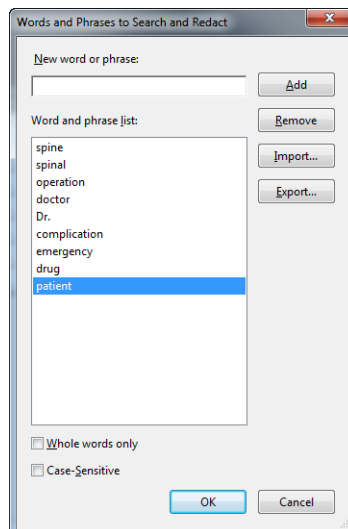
Words and Phrases to Search and Redact

New word or phrase:

Add

Word and phrase list:

Remove

Import...

Export...

spine
spinal
operation
doctor
Dr.
complication
emergency
drug
patient

Whole words only

Case-Sensitive

OK

Cancel